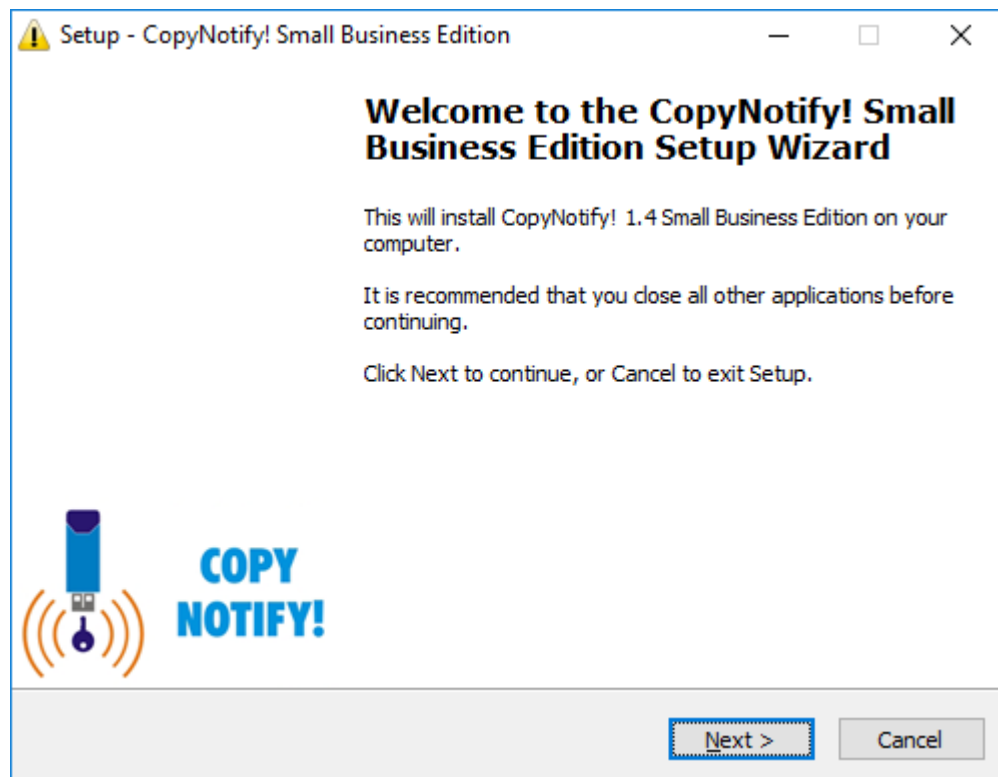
Setup - CopyNotify! Small Business Edition

Welcome to the CopyNotify! Small Business Edition Setup Wizard

This will install CopyNotify! 1.4 Small Business Edition on your computer.

It is recommended that you close all other applications before continuing.

Click Next to continue, or Cancel to exit Setup.

COPY NOTIFY!

Next >

Cancel